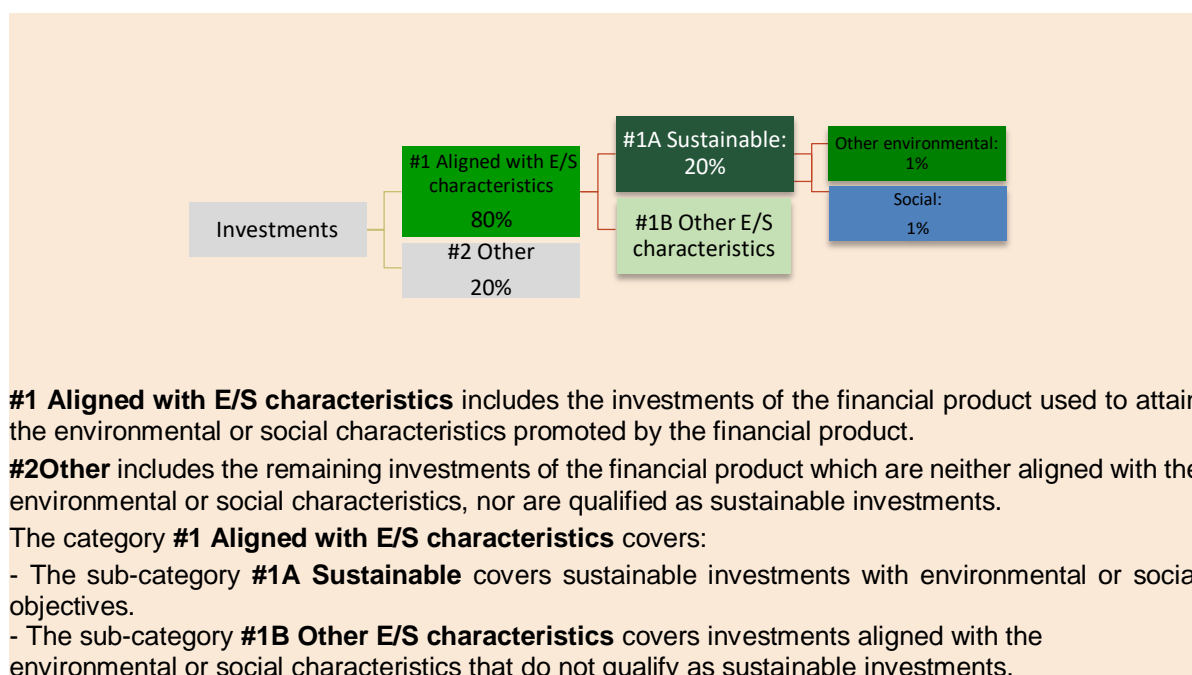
Investments

#1 Aligned with E/S characteristics
80%

#2 Other
20%

#1A Sustainable:
20%

#1B Other E/S characteristics

Other environmental:
1%

Social:
1%

**#1 Aligned with E/S characteristics** includes the investments of the financial product used to attai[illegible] the environmental or social characteristics promoted by the financial product.

**#2Other** includes the remaining investments of the financial product which are neither aligned with the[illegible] environmental or social characteristics, nor are qualified as sustainable investments.

The category **#1 Aligned with E/S characteristics** covers:

- The sub-category **#1A Sustainable** covers sustainable investments with environmental or socia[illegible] objectives.

- The sub-category **#1B Other E/S characteristics** covers investments aligned with the environmental or social characteristics that do not qualify as sustainable investments.